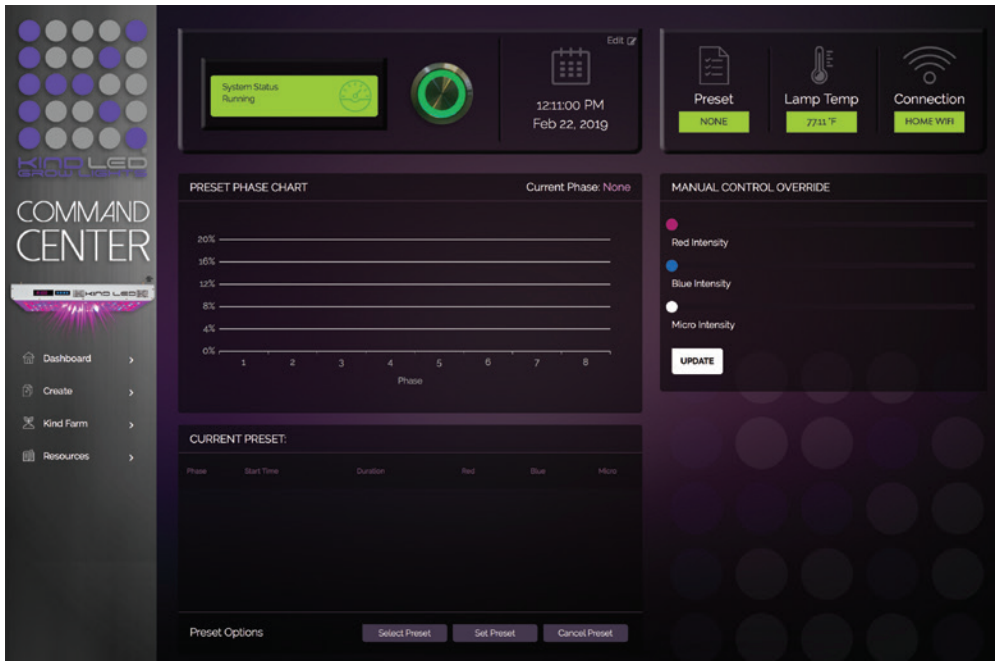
KIND LED GROW LIGHTS

COMMAND CENTER

KIND LED

Dashboard >

Create >

Kind Farm >

Resources >

System Status
Running

Edit

12:11:00 PM
Feb 22, 2019

Preset
NONE

Lamp Temp
77.11 °F

Connection
HOME WIFI

PRESET PHASE CHART

Current Phase: None

20%
16%
12%
8%
4%
0%

1 2 3 4 5 6 7 8

Phase

MANUAL CONTROL OVERRIDE

Red Intensity

Blue Intensity

Micro Intensity

UPDATE

CURRENT PRESET:

| Phase | Start Time | Duration | Red | Blue | Micro |
|---|---|---|---|---|---|

Preset Options

Select Preset

Set Preset

Cancel Preset